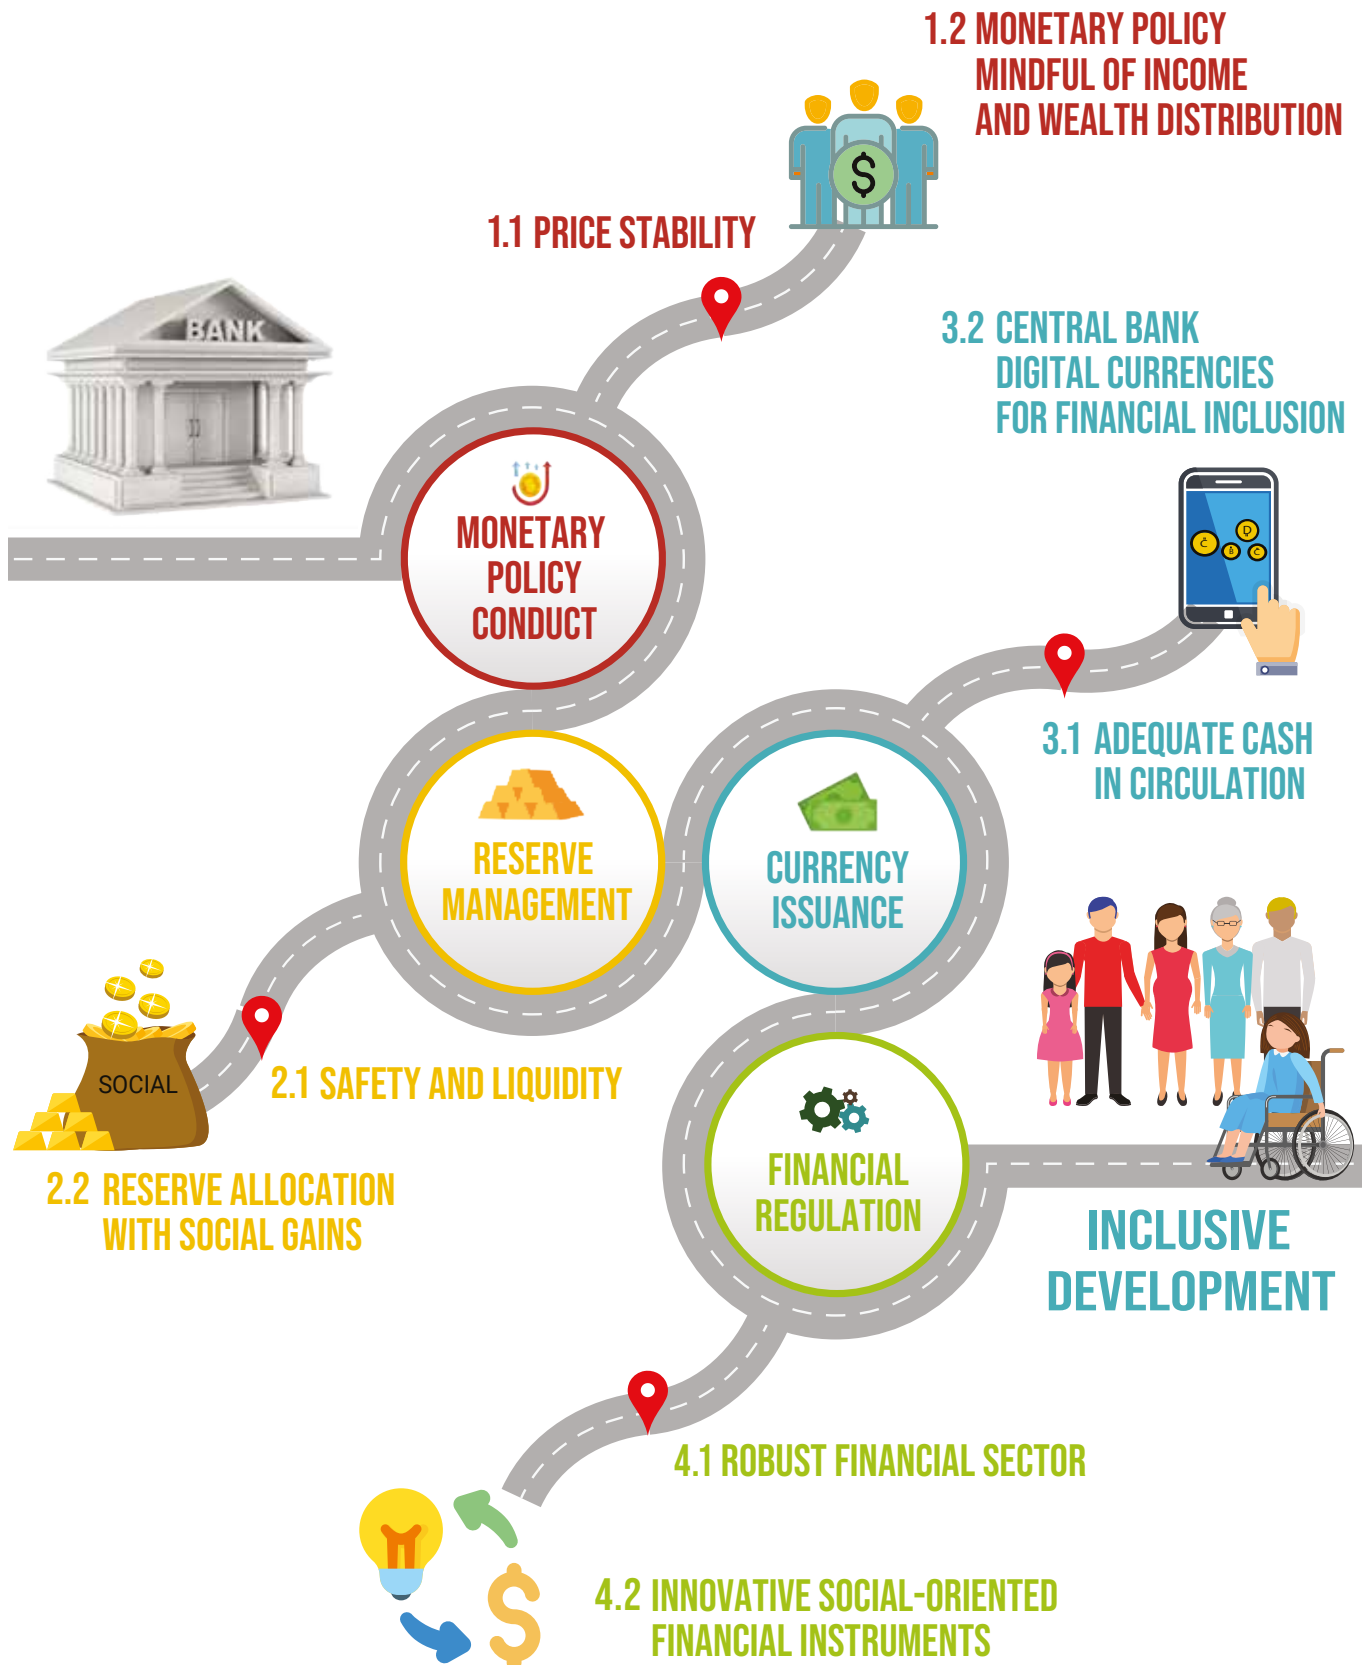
1.2 MONETARY POLICY MINDFUL OF INCOME AND WEALTH DISTRIBUTION

1.1 PRICE STABILITY

BANK

3.2 CENTRAL BANK DIGITAL CURRENCIES FOR FINANCIAL INCLUSION

MONETARY POLICY CONDUCT

3.1 ADEQUATE CASH IN CIRCULATION

RESERVE MANAGEMENT

CURRENCY ISSUANCE

SOCIAL

2.1 SAFETY AND LIQUIDITY

FINANCIAL REGULATION

2.2 RESERVE ALLOCATION WITH SOCIAL GAINS

INCLUSIVE DEVELOPMENT

4.1 ROBUST FINANCIAL SECTOR

4.2 INNOVATIVE SOCIAL-ORIENTED FINANCIAL INSTRUMENTS